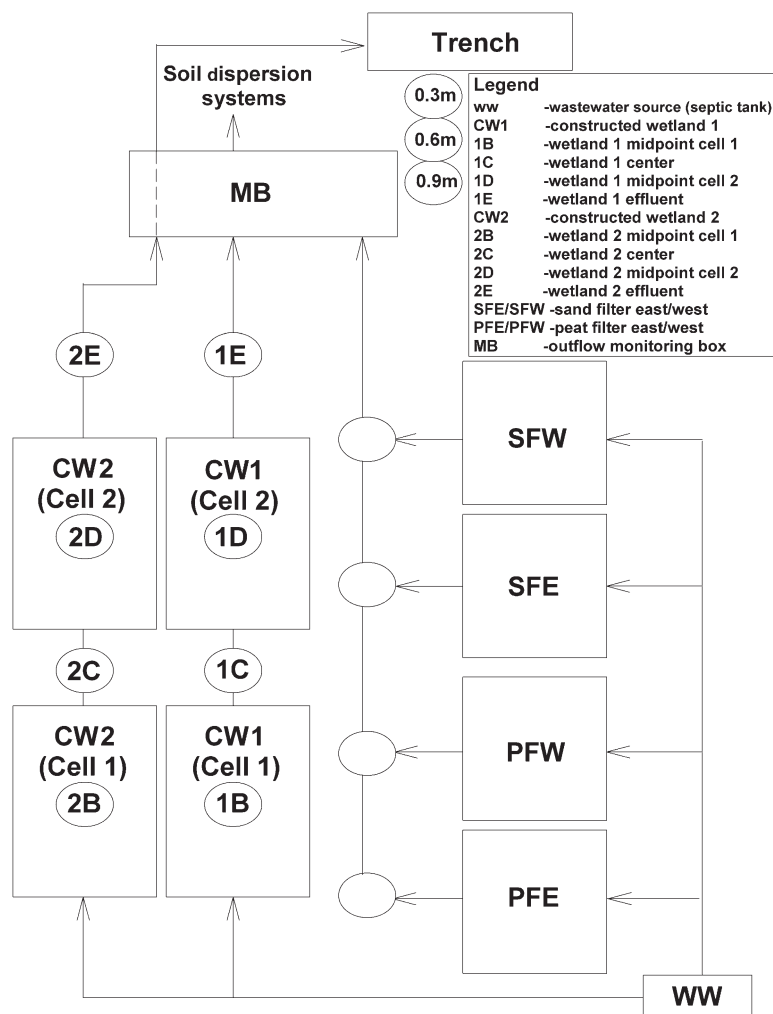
Trench

Soil dispersion systems

0.3m
0.6m
0.9m

Legend
ww -wastewater source (septic tank)
CW1 -constructed wetland 1
1B -wetland 1 midpoint cell 1
1C -wetland 1 center
1D -wetland 1 midpoint cell 2
1E -wetland 1 effluent
CW2 -constructed wetland 2
2B -wetland 2 midpoint cell 1
2C -wetland 2 center
2D -wetland 2 midpoint cell 2
2E -wetland 2 effluent
SFE/SFW -sand filter east/west
PFE/PFW -peat filter east/west
MB -outflow monitoring box

MB

2E
1E

CW2 (Cell 2) 2D
CW1 (Cell 2) 1D

SFW
SFE

2C
1C

CW2 (Cell 1) 2B
CW1 (Cell 1) 1B

PFW
PFE

WW